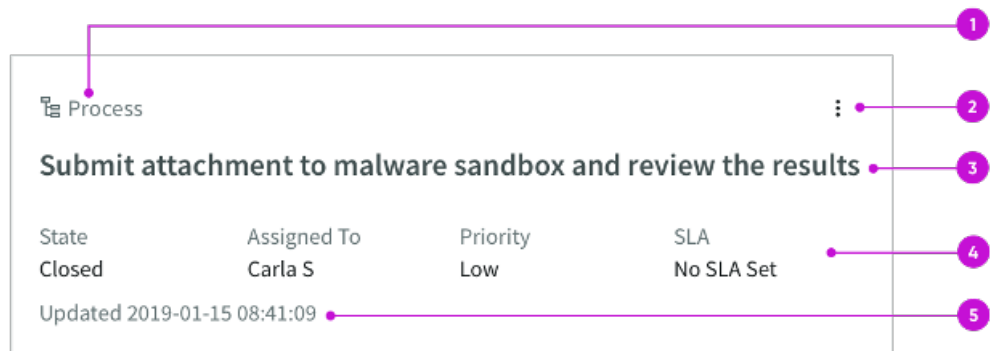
1
Process
2
Submit attachment to malware sandbox and review the results
3

| State | Assigned To | Priority | SLA |
|---|---|---|---|
| Closed | Carla S | Low | No SLA Set |

4
Updated 2019-01-15 08:41:09
5